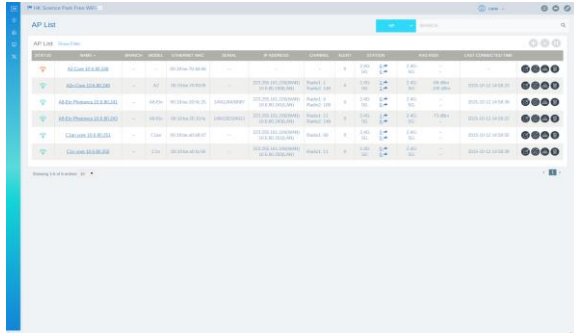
HK Science Park Free WiFi

AP List

AP List Show Filter

| STATUS | NAME | BRANCH | MODEL | ETHERNET MAC | SERIAL | IP ADDRESS | CHANNEL | CLIENT | STATION | | RSSI/SNR | LAST CONNECTED TIME | |
|---|---|---|---|---|---|---|---|---|---|---|---|---|---|
| | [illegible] | | | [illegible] | | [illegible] | | | | | | | |
| | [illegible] | | | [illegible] | | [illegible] | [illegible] | | | | | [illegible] | |
| | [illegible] | | | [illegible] | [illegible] | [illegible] | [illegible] | | | | | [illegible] | |
| | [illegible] | | | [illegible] | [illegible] | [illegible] | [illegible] | | | | | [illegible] | |
| | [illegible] | | | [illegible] | | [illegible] | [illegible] | | | | | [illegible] | |
| | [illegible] | | | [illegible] | | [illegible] | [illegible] | | | | | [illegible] | |

Showing 1 to 6 of 6 entries